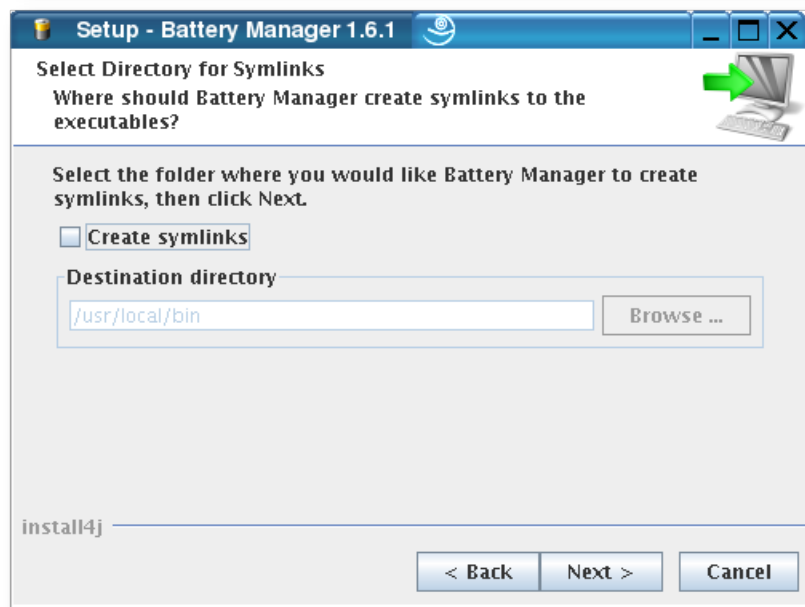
Setup - Battery Manager 1.6.1

Select Directory for Symlinks

Where should Battery Manager create symlinks to the executables?

Select the folder where you would like Battery Manager to create symlinks, then click Next.

Create symlinks

Destination directory

/usr/local/bin

Browse ...

install4j

< Back

Next >

Cancel